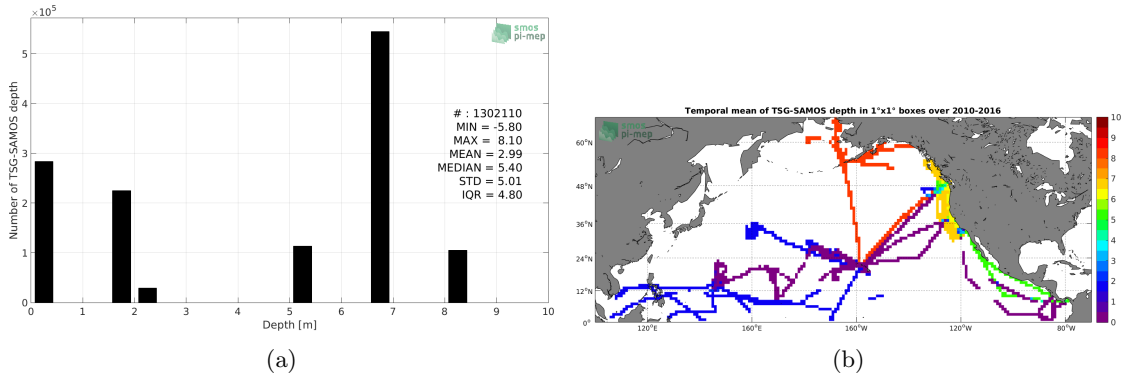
$\times10^5$

smos pi-mep

Number of TSG-SAMOS depth

# : 1302110
MIN = -5.80
MAX = 8.10
MEAN = 2.99
MEDIAN = 5.40
STD = 5.01
IQR = 4.80

0 1 2 3 4 5
0 1 2 3 4 5 6 7 8 9 10
Depth [m]

(a)

Temporal mean of TSG-SAMOS depth in 1°x1° boxes over 2010-2016

smos pi-mep

60°N
48°N
36°N
24°N
12°N
0°

120°E 160°E 160°W 120°W 80°W

10 9 8 7 6 5 4 3 2 1 0

(b)